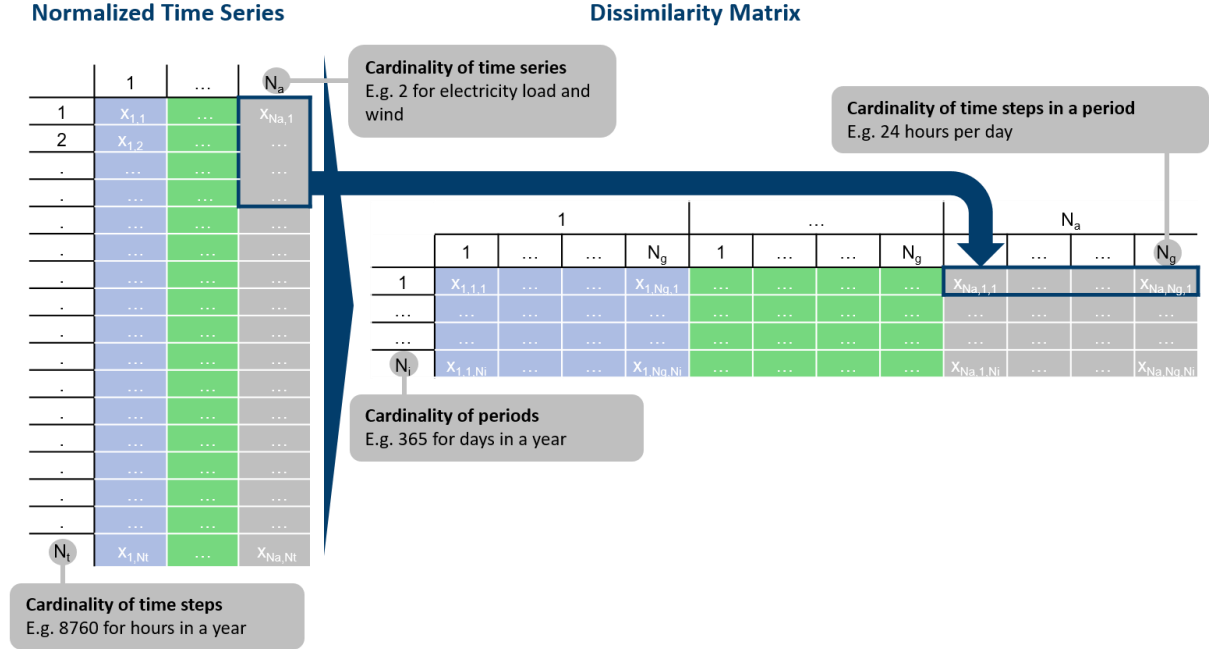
Normalized Time Series

Dissimilarity Matrix

| | 1 | … | $N_a$ |
|---|---|---|---|
| 1 | $x_{1,1}$ | … | $x_{Na,1}$ |
| 2 | $x_{1,2}$ | … | … |
| . | … | … | … |
| . | … | … | … |
| . | … | … | … |
| . | … | … | … |
| . | … | … | … |
| . | … | … | … |
| . | … | … | … |
| . | … | … | … |
| . | … | … | … |
| . | … | … | … |
| . | … | … | … |
| . | … | … | … |
| . | … | … | … |
| . | … | … | … |
| . | … | … | … |
| . | … | … | … |
| . | … | … | … |
| $N_t$ | $x_{1,Nt}$ | … | $x_{Na,Nt}$ |

Cardinality of time series
E.g. 2 for electricity load and wind

Cardinality of time steps in a period
E.g. 24 hours per day

| | 1 | | | | … | | | | $N_a$ | | | |
|---|---|---|---|---|---|---|---|---|---|---|---|---|
| | 1 | … | … | $N_g$ | 1 | … | … | $N_g$ | | … | … | $N_g$ |
| 1 | $x_{1,1,1}$ | … | … | $x_{1,Ng,1}$ | … | … | … | … | $x_{Na,1,1}$ | … | … | $x_{Na,Ng,1}$ |
| … | … | … | … | … | … | … | … | … | … | … | … | … |
| … | … | … | … | … | … | … | … | … | … | … | … | … |
| $N_i$ | $x_{1,1,Ni}$ | … | … | $x_{1,Ng,Ni}$ | … | … | … | … | $x_{Na,1,Ni}$ | … | … | $x_{Na,Ng,Ni}$ |

Cardinality of periods
E.g. 365 for days in a year

Cardinality of time steps
E.g. 8760 for hours in a year